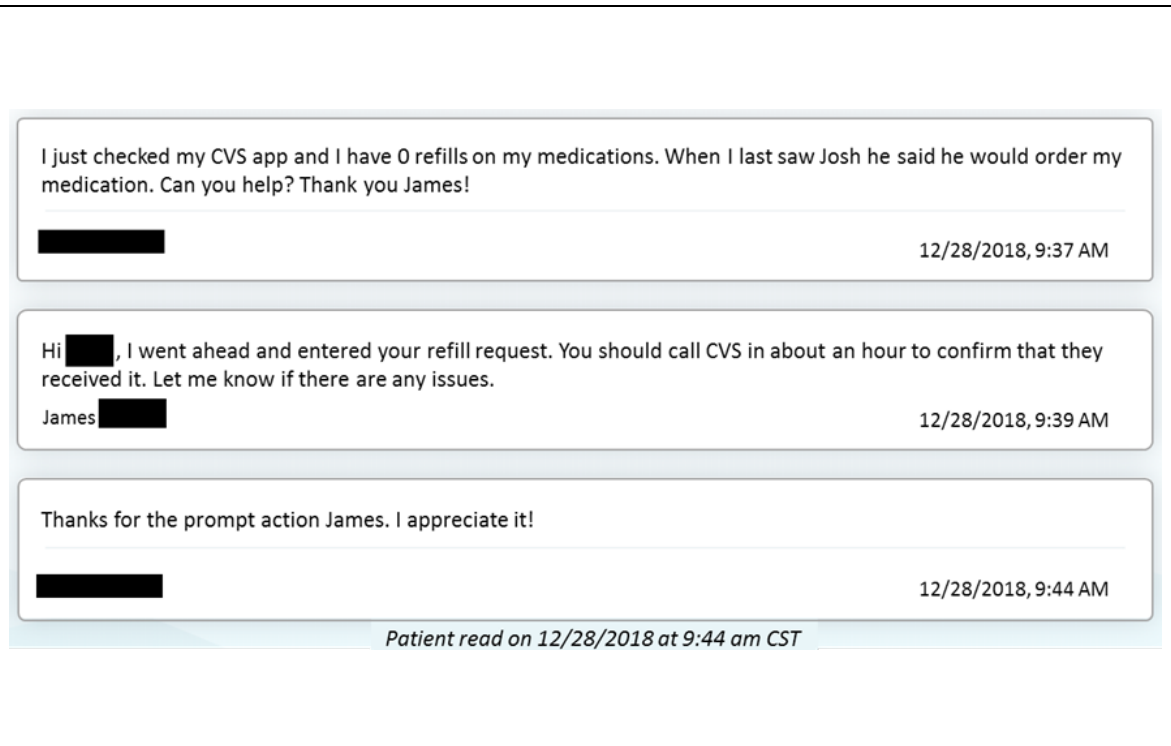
I just checked my CVS app and I have 0 refills on my medications. When I last saw Josh he said he would order my medication. Can you help? Thank you James!

12/28/2018, 9:37 AM

Hi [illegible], I went ahead and entered your refill request. You should call CVS in about an hour to confirm that they received it. Let me know if there are any issues.

James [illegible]

12/28/2018, 9:39 AM

Thanks for the prompt action James. I appreciate it!

12/28/2018, 9:44 AM

Patient read on 12/28/2018 at 9:44 am CST